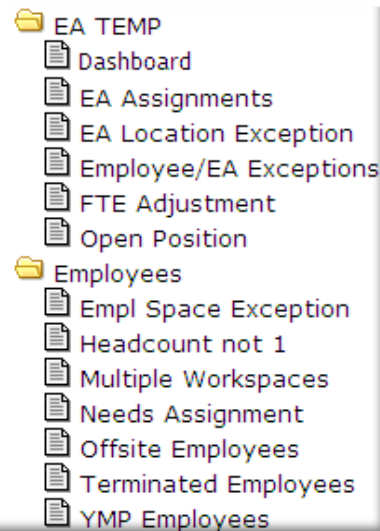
EA TEMP
Dashboard
EA Assignments
EA Location Exception
Employee/EA Exceptions
FTE Adjustment
Open Position
Employees
Empl Space Exception
Headcount not 1
Multiple Workspaces
Needs Assignment
Offsite Employees
Terminated Employees
YMP Employees